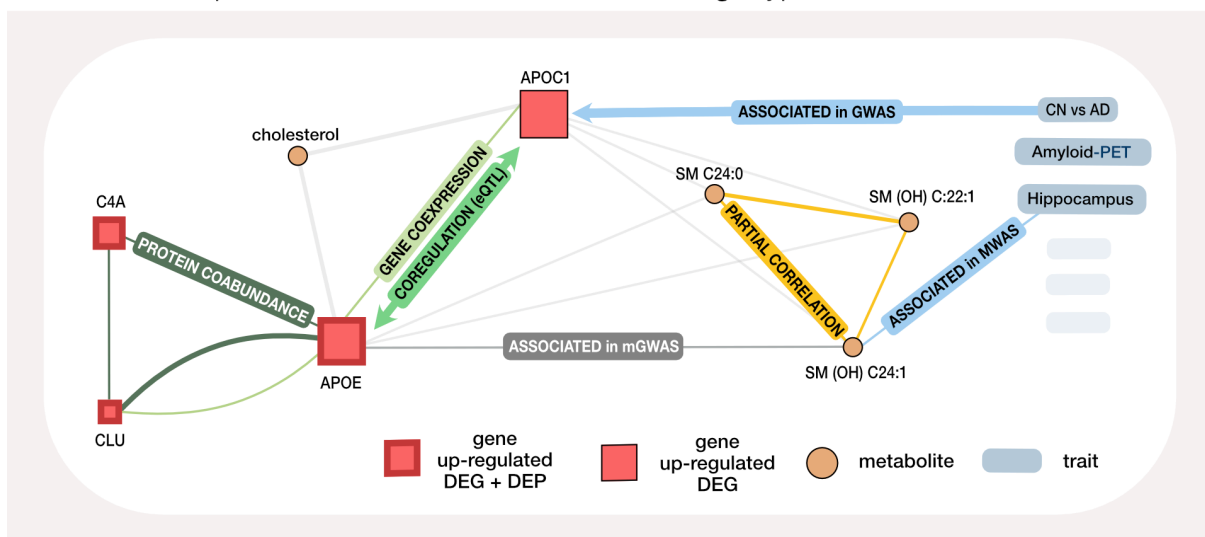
APOC1

ASSOCIATED in GWAS

CN vs AD

Amyloid-PET

Hippocampus

cholesterol

GENE COEXPRESSION

COREGULATION (eQTL)

SM C24:0

SM (OH) C:22:1

PARTIAL CORRELATION

ASSOCIATED in MWAS

C4A

PROTEIN COABUNDANCE

APOE

ASSOCIATED in mGWAS

SM (OH) C24:1

CLU

gene up-regulated DEG + DEP

gene up-regulated DEG

metabolite

trait